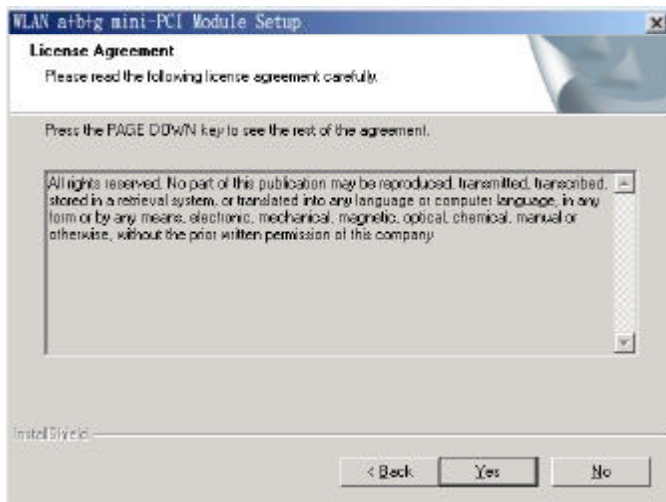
WLAN a+b+g mini-PCI Module Setup

License Agreement

Please read the following license agreement carefully.

Press the PAGE DOWN key to see the rest of the agreement.

All rights reserved. No part of this publication may be reproduced, transmitted, transcribed, stored in a retrieval system, or translated into any language or computer language, in any form or by any means, electronic, mechanical, magnetic, optical, chemical, manual or otherwise, without the prior written permission of this company.

InstallShield

< Back Yes No